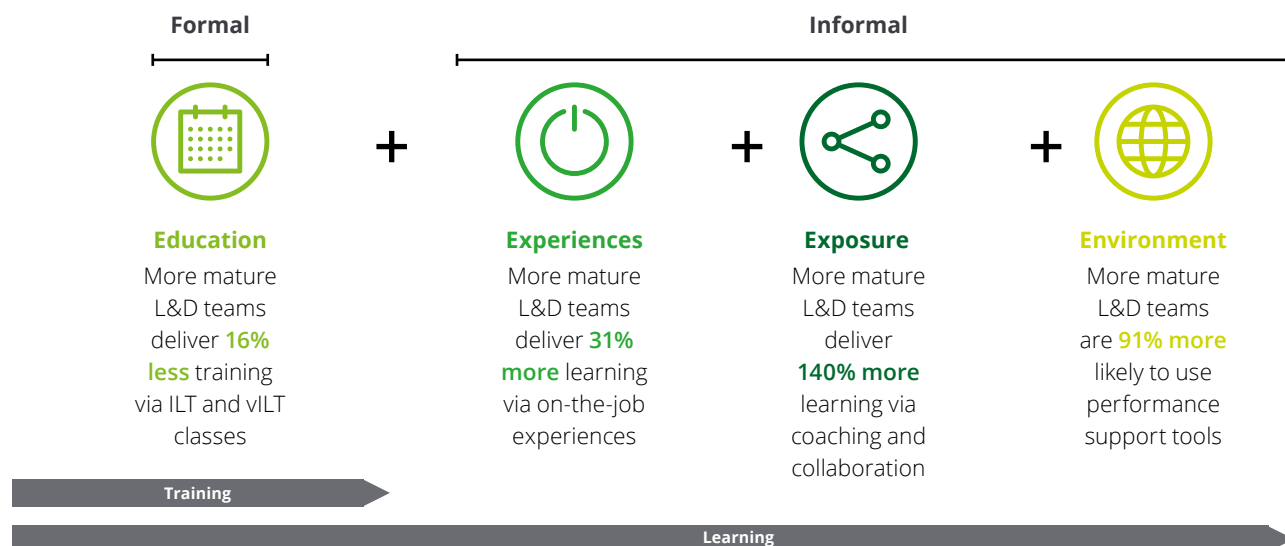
Formal

Informal

+ + +

Education
More mature L&D teams deliver 16% less training via ILT and vILT classes

Experiences
More mature L&D teams deliver 31% more learning via on-the-job experiences

Exposure
More mature L&D teams deliver 140% more learning via coaching and collaboration

Environment
More mature L&D teams are 91% more likely to use performance support tools

Training

Learning